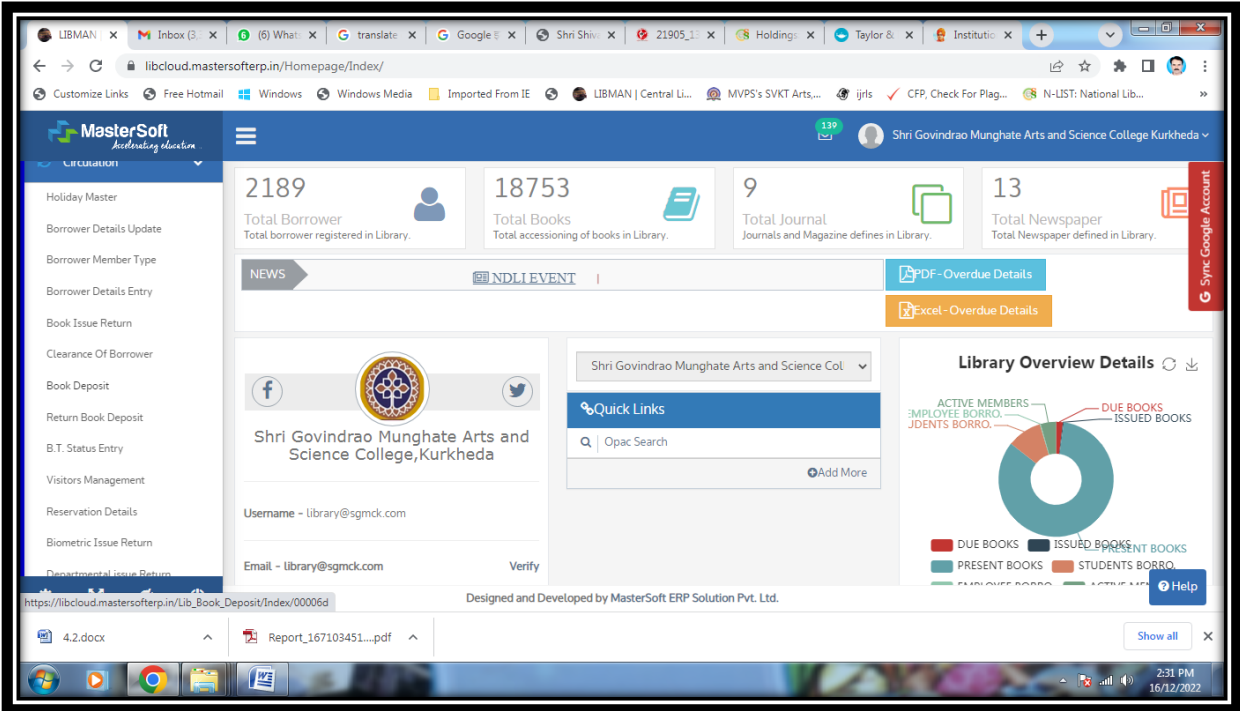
LIBMAN | ×   Inbox (3. ×   (6) Whats ×   translate ×   Google ×   Shri Shiv ×   21905_1 ×   Holdings ×   Taylor & ×   Institutio ×   +

libcloud.mastersofterp.in/Homepage/Index/

Customize Links   Free Hotmail   Windows   Windows Media   Imported From IE   LIBMAN | Central Li...   MVPS's SVKT Arts,...   ijrls   CFP, Check For Plag...   N-LIST: National Lib...   »

MasterSoft
Accelerating education

139

Shri Govindrao Munghate Arts and Science College Kurkheda

Circulation

Holiday Master
Borrower Details Update
Borrower Member Type
Borrower Details Entry
Book Issue Return
Clearance Of Borrower
Book Deposit
Return Book Deposit
B.T. Status Entry
Visitors Management
Reservation Details
Biometric Issue Return
Departmental issue Return

2189
Total Borrower
Total borrower registered in Library.

18753
Total Books
Total accessioning of books in Library.

9
Total Journal
Journals and Magazine defines in Library.

13
Total Newspaper
Total Newspaper defined in Library.

Sync Google Account

NEWS
NDLI EVENT

PDF-Overdue Details
Excel-Overdue Details

Shri Govindrao Munghate Arts and Science College,Kurkheda

Username - library@sgmck.com

Email - library@sgmck.com   Verify

Shri Govindrao Munghate Arts and Science Col

Quick Links
Opac Search
Add More

Library Overview Details

ACTIVE MEMBERS
EMPLOYEE BORRO.
STUDENTS BORRO.
DUE BOOKS
ISSUED BOOKS
PRESENT BOOKS

DUE BOOKS   ISSUED BOOKS
PRESENT BOOKS   STUDENTS BORRO.
EMPLOYEE BORRO.   ACTIVE MEM

Help

https://libcloud.mastersofterp.in/Lib_Book_Deposit/Index/00006d

Designed and Developed by MasterSoft ERP Solution Pvt. Ltd.

4.2.docx
Report_167103451....pdf
Show all

2:31 PM
16/12/2022